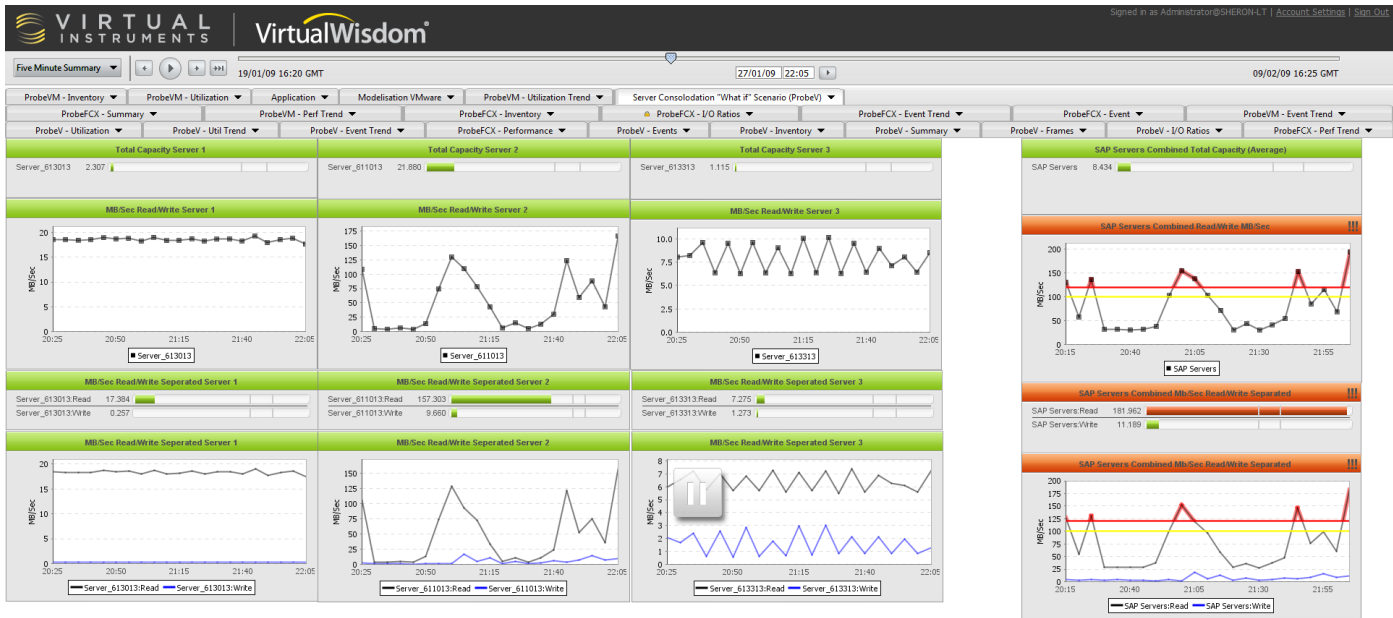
VIRTUAL INSTRUMENTS | VirtualWisdom®

Signed in as Administrator@SHERON-LT | Account Settings | Sign Out

Five Minute Summary
19/01/09 16:20 GMT
27/01/09 22:05
09/02/09 16:25 GMT

ProbeVM - Inventory | ProbeVM - Utilization | Application | Modelisation VMware | ProbeVM - Utilization Trend | Server Consolodation "What if" Scenario (ProbeV)

ProbeFCX - Summary | ProbeVM - Perf Trend | ProbeFCX - Inventory | ProbeFCX - I/O Ratios | ProbeFCX - Event Trend | ProbeFCX - Event | ProbeVM - Event Trend

ProbeV - Utilization | ProbeV - Util Trend | ProbeV - Event Trend | ProbeFCX - Performance | ProbeV - Events | ProbeV - Inventory | ProbeV - Summary | ProbeV - Frames | ProbeV - I/O Ratios | ProbeFCX - Perf Trend

Total Capacity Server 1
Server_613013 2.307

Total Capacity Server 2
Server_611013 21.880

Total Capacity Server 3
Server_613313 1.115

SAP Servers Combined Total Capacity (Average)
SAP Servers 8.434

MB/Sec Read/Write Server 1
MB/Sec
0 5 10 15 20
20:25 20:50 21:15 21:40 22:05
Server_613013

MB/Sec Read/Write Server 2
MB/Sec
0 25 50 75 100 125 150 175
20:25 20:50 21:15 21:40 22:05
Server_611013

MB/Sec Read/Write Server 3
MB/Sec
0.0 2.5 5.0 7.5 10.0
20:25 20:50 21:15 21:40 22:05
Server_613313

SAP Servers Combined Read/Write MB/Sec
MB/Sec
0 50 100 150 200
20:15 20:40 21:05 21:30 21:55
SAP Servers

MB/Sec Read/Write Seperated Server 1
Server_613013:Read 17.384
Server_613013:Write 0.257

MB/Sec Read/Write Seperated Server 2
Server_611013:Read 157.303
Server_611013:Write 9.660

MB/Sec Read/Write Seperated Server 3
Server_613313:Read 7.275
Server_613313:Write 1.273

SAP Servers Combined Mb/Sec Read/Write Separated
SAP Servers:Read 181.962
SAP Servers:Write 11.189

MB/Sec Read/Write Seperated Server 1
MB/Sec
0 5 10 15 20
20:25 20:50 21:15 21:40 22:05
Server_613013:Read Server_613013:Write

MB/Sec Read/Write Seperated Server 2
MB/Sec
0 25 50 75 100 125 150
20:25 20:50 21:15 21:40 22:05
Server_611013:Read Server_611013:Write

MB/Sec Read/Write Seperated Server 3
MB/Sec
0 1 2 3 4 5 6 7 8
20:25 20:50 21:15 21:40 22:05
Server_613313:Read Server_613313:Write

SAP Servers Combined Mb/Sec Read/Write Separated
MB/Sec
0 25 50 75 100 125 150 175 200
20:15 20:40 21:05 21:30 21:55
SAP Servers:Read SAP Servers:Write